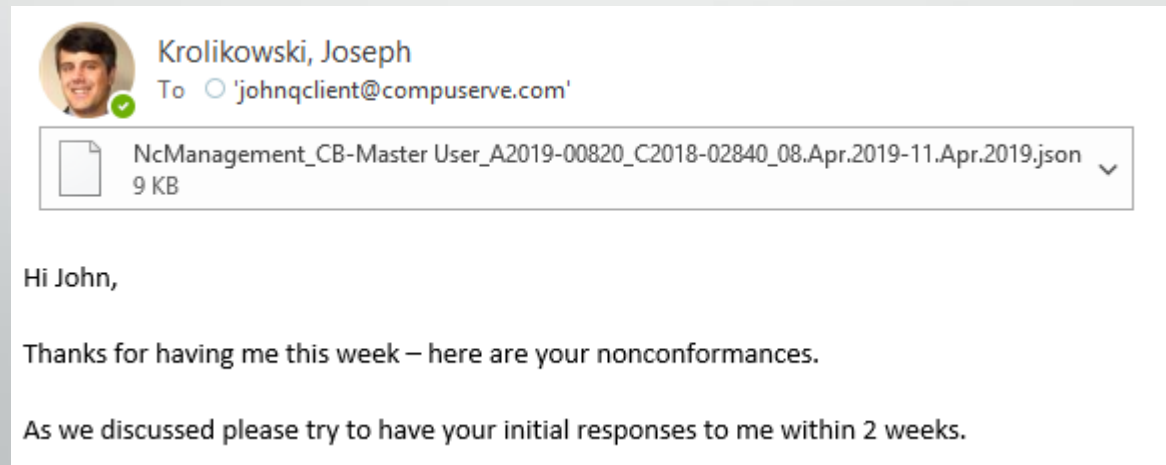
Krolikowski, Joseph
To 'johnqclient@compuserve.com'

NcManagement_CB-Master User_A2019-00820_C2018-02840_08.Apr.2019-11.Apr.2019.json
9 KB

Hi John,

Thanks for having me this week – here are your nonconformances.

As we discussed please try to have your initial responses to me within 2 weeks.